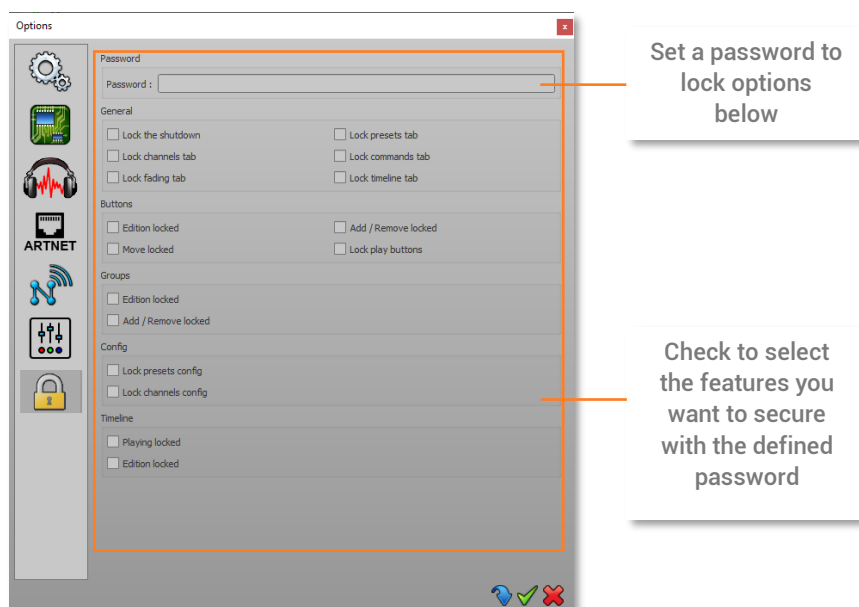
Options

ARTNET

Password

Password :

General

Lock the shutdown

Lock presets tab

Lock channels tab

Lock commands tab

Lock fading tab

Lock timeline tab

Buttons

Edition locked

Add / Remove locked

Move locked

Lock play buttons

Groups

Edition locked

Add / Remove locked

Config

Lock presets config

Lock channels config

Timeline

Playing locked

Edition locked

Set a password to lock options below

Check to select the features you want to secure with the defined password